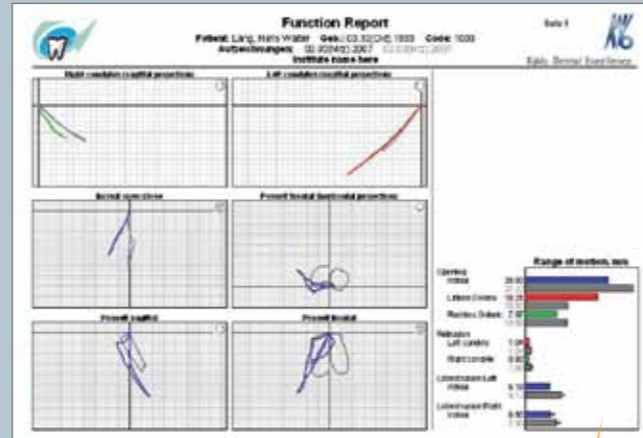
Function Report

Patient: Lang, Hans Walter  Geb.: 03.02(DE) 1955  Code: 1000
Aufzeichnungen: 02.02(M2) 2007  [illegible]
Institute name here

Seite 1

Eaidy Dental Excellence

Right condylar sagittal projection

Left condylar sagittal projection

Incisal overview

Frontal horizontal projection

Protrusion sagittal

Protrusion frontal

Range of motion, mm

Opening
Incisal 39.00
Lateral Condyle 18.20
Rotation Center 2.97

Rotation
Left condyle 1.04
Right condyle 0.80

Laterotrusion Left
Incisal 5.10

Laterotrusion Right
Incisal 6.60